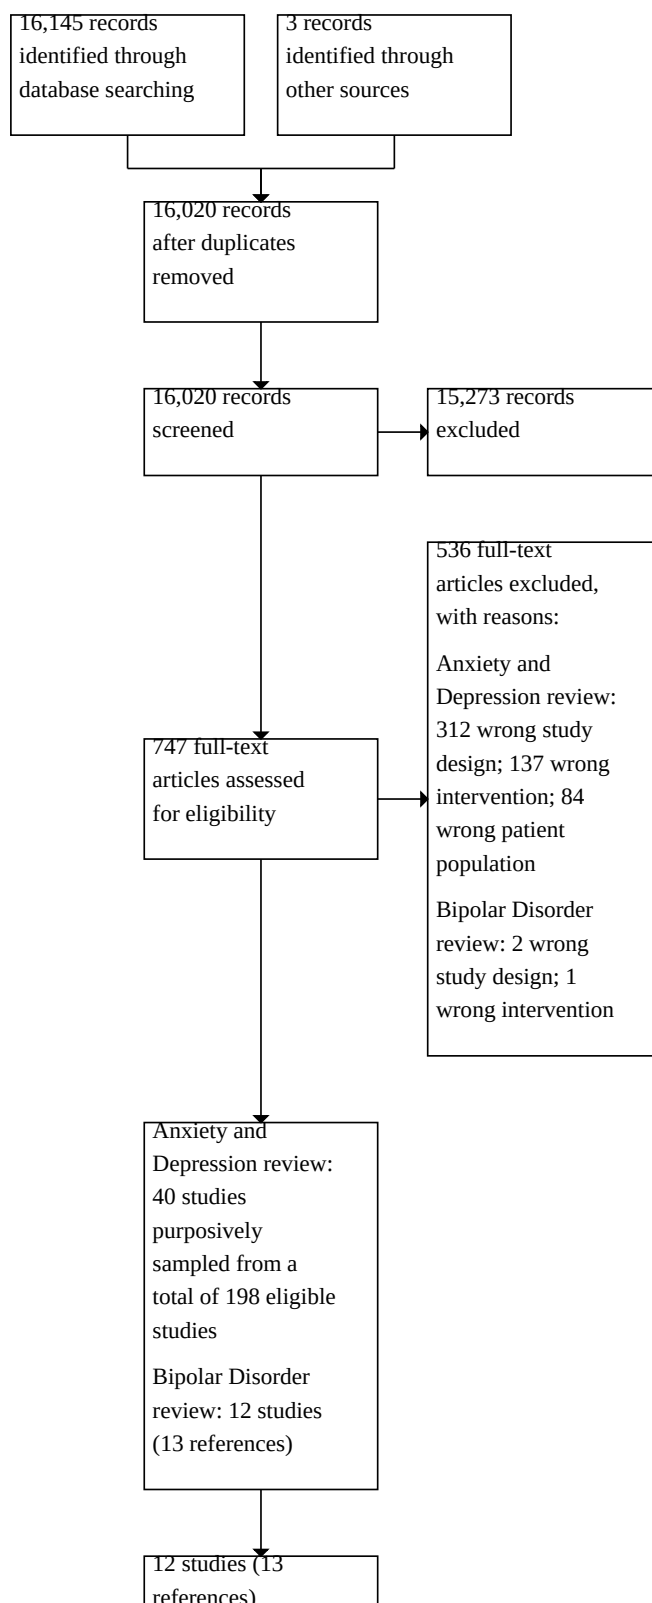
16,145 records identified through database searching

3 records identified through other sources

16,020 records after duplicates removed

16,020 records screened

15,273 records excluded

536 full-text articles excluded, with reasons:

Anxiety and Depression review: 312 wrong study design; 137 wrong intervention; 84 wrong patient population

Bipolar Disorder review: 2 wrong study design; 1 wrong intervention

747 full-text articles assessed for eligibility

Anxiety and Depression review: 40 studies purposively sampled from a total of 198 eligible studies

Bipolar Disorder review: 12 studies (13 references)

12 studies (13 references)